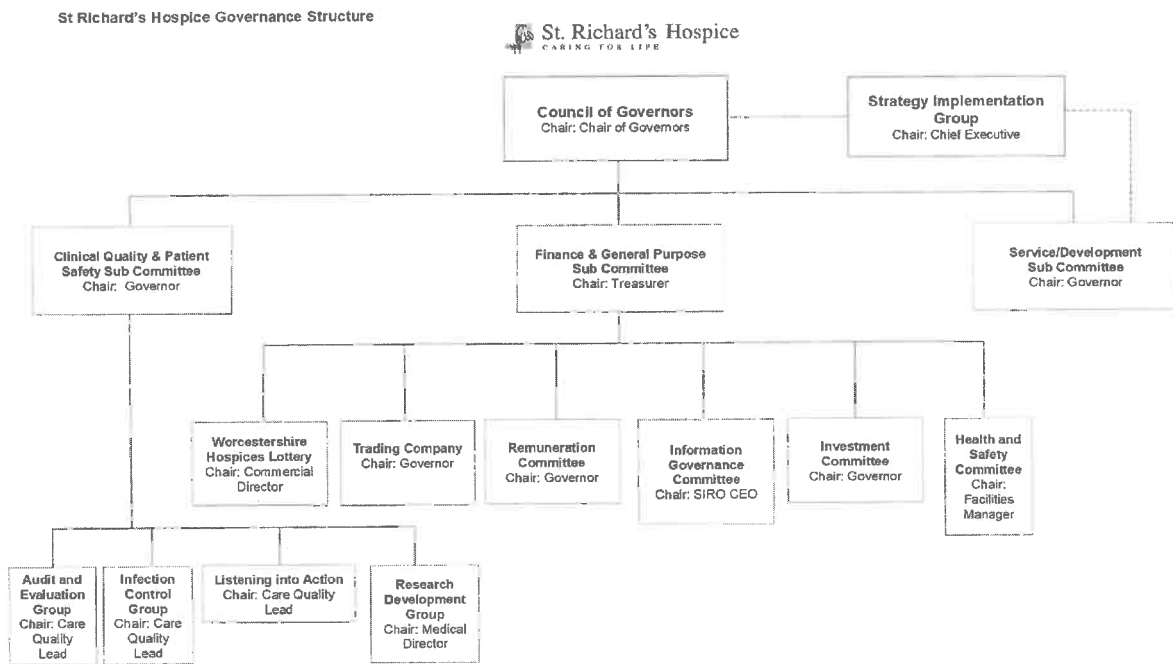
St Richard's Hospice Governance Structure

St. Richard's Hospice
CARING FOR LIFE

Council of Governors
Chair: Chair of Governors

Strategy Implementation Group
Chair: Chief Executive

Clinical Quality & Patient Safety Sub Committee
Chair: Governor

Finance & General Purpose Sub Committee
Chair: Treasurer

Service/Development Sub Committee
Chair: Governor

Worcestershire Hospices Lottery
Chair: Commercial Director

Trading Company
Chair: Governor

Remuneration Committee
Chair: Governor

Information Governance Committee
Chair: SIRO CEO

Investment Committee
Chair: Governor

Health and Safety Committee
Chair: Facilities Manager

Audit and Evaluation Group
Chair: Care Quality Lead

Infection Control Group
Chair: Care Quality Lead

Listening into Action
Chair: Care Quality Lead

Research Development Group
Chair: Medical Director